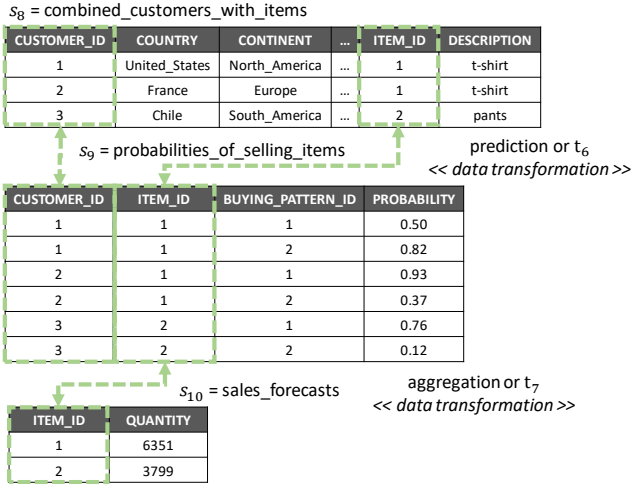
$s_8$ = combined_customers_with_items

| CUSTOMER_ID | COUNTRY | CONTINENT | ... | ITEM_ID | DESCRIPTION |
|---|---|---|---|---|---|
| 1 | United_States | North_America | ... | 1 | t-shirt |
| 2 | France | Europe | ... | 1 | t-shirt |
| 3 | Chile | South_America | ... | 2 | pants |

$s_9$ = probabilities_of_selling_items

prediction or $t_6$
<< data transformation >>

| CUSTOMER_ID | ITEM_ID | BUYING_PATTERN_ID | PROBABILITY |
|---|---|---|---|
| 1 | 1 | 1 | 0.50 |
| 1 | 1 | 2 | 0.82 |
| 2 | 1 | 1 | 0.93 |
| 2 | 1 | 2 | 0.37 |
| 3 | 2 | 1 | 0.76 |
| 3 | 2 | 2 | 0.12 |

$s_{10}$ = sales_forecasts

aggregation or $t_7$
<< data transformation >>

| ITEM_ID | QUANTITY |
|---|---|
| 1 | 6351 |
| 2 | 3799 |